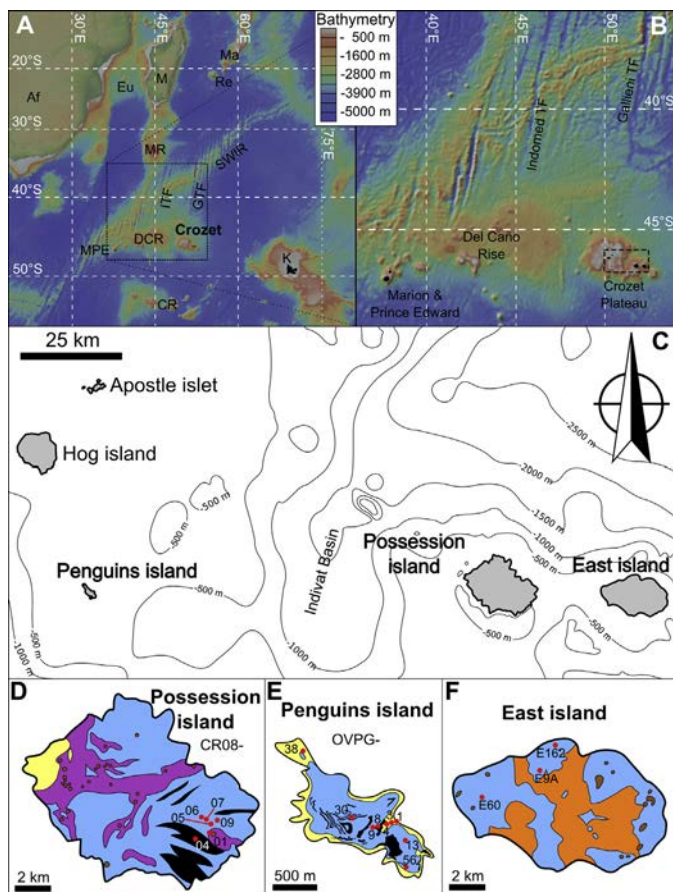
A
30°E 45°E 60°E 75°E
20°S
30°S
40°S
50°S
Af
Eu
M
Ma
Re
MR
SWIR
ITF
GTF
DCR
Crozet
MPE
K
CR

Bathymetry
- 500 m
-1600 m
-2800 m
-3900 m
-5000 m

B
40°E 45°E 50°E
40°S
45°S
Indomed TF
Gallieni TF
Del Cano Rise
Marion & Prince Edward
Crozet Plateau

C
25 km
Apostle islet
Hog island
Penguins island
Indivat Basin
Possession island
East island
-500 m
-500 m
-500 m
-500 m
-500 m
-500 m
-500 m
-500 m
-1000 m
-1000 m
-1000 m
-1500 m
-2000 m
-2500 m

D
Possession island
CR08-
06
07
05
09
04
01
2 km

E
Penguins island
OVPG-
38
30
18
9
31
13
56
500 m

F
East island
E162
E9A
E60
2 km